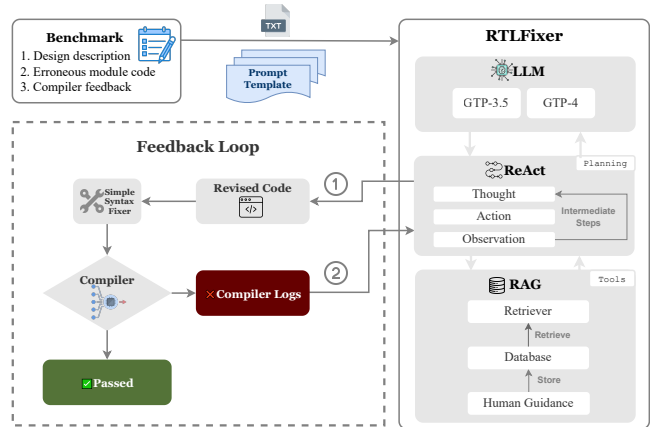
Benchmark
1. Design description
2. Erroneous module code
3. Compiler feedback

TXT

Prompt Template

RTLFixer

LLM

GTP-3.5

GTP-4

Planning

ReAct

Thought

Action

Observation

Intermediate Steps

Tools

RAG

Retriever

Retrieve

Database

Store

Human Guidance

Feedback Loop

Simple Syntax Fixer

Revised Code

1

Compiler

Compiler Logs

2

Passed